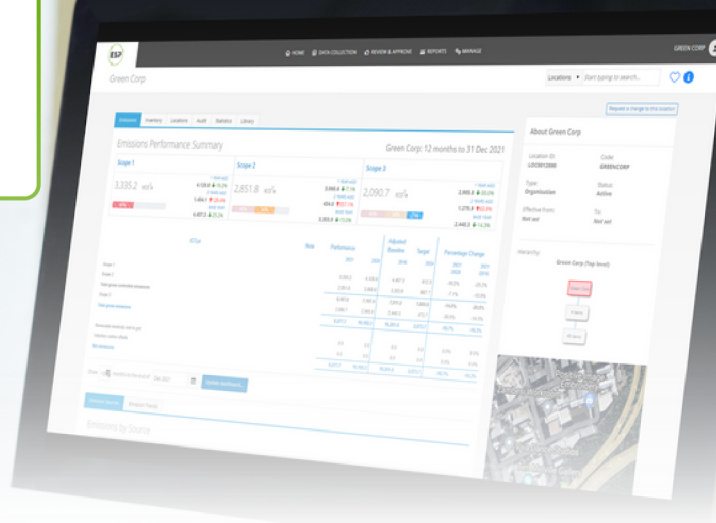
ESP

HOME DATA COLLECTION REVIEW & APPROVE REPORTS MANAGE

GREEN CORP

Green Corp

Locations Start typing to search...

Request a change to this location

Summary Inventory Locations Audit Statistics Library

Emissions Performance Summary

Green Corp: 12 months to 31 Dec 2021

Scope 1

3,335.2 $tCO_2e$

Scope 2

2,851.8 $tCO_2e$

Scope 3

2,090.7 $tCO_2e$

About Green Corp

Location ID
LOC0012000

Code
GREENCORP

Type
Organisation

Status
Active

Effective from:
Not set

To:
Not set

Hierarchy:

Green Corp (Top level)

$tCO_2e$

Performance

Adjusted Baseline

Target

Percentage Change

Scope 1

Scope 2

Scope 3

Update Summary

Emissions by Source

Emissions by Source